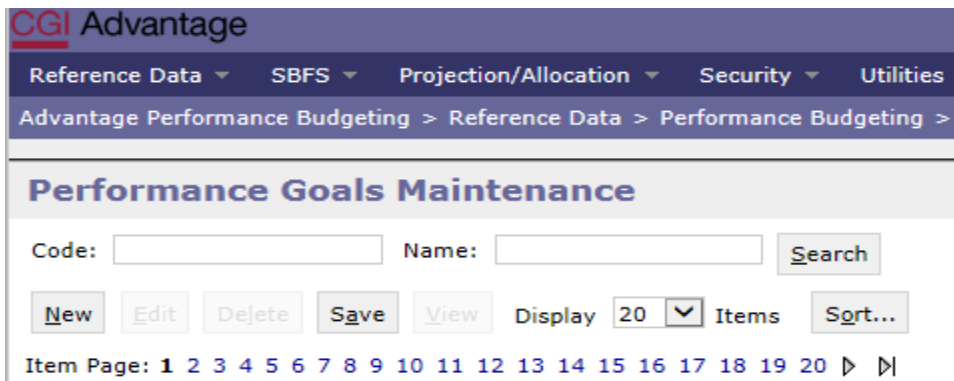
CGI Advantage

Reference Data ▾ SBFS ▾ Projection/Allocation ▾ Security ▾ Utilities

Advantage Performance Budgeting > Reference Data > Performance Budgeting >

Performance Goals Maintenance

Code: Name: Search

New Edit Delete Save View Display 20 Items Sort...

Item Page: 1 2 3 4 5 6 7 8 9 10 11 12 13 14 15 16 17 18 19 20